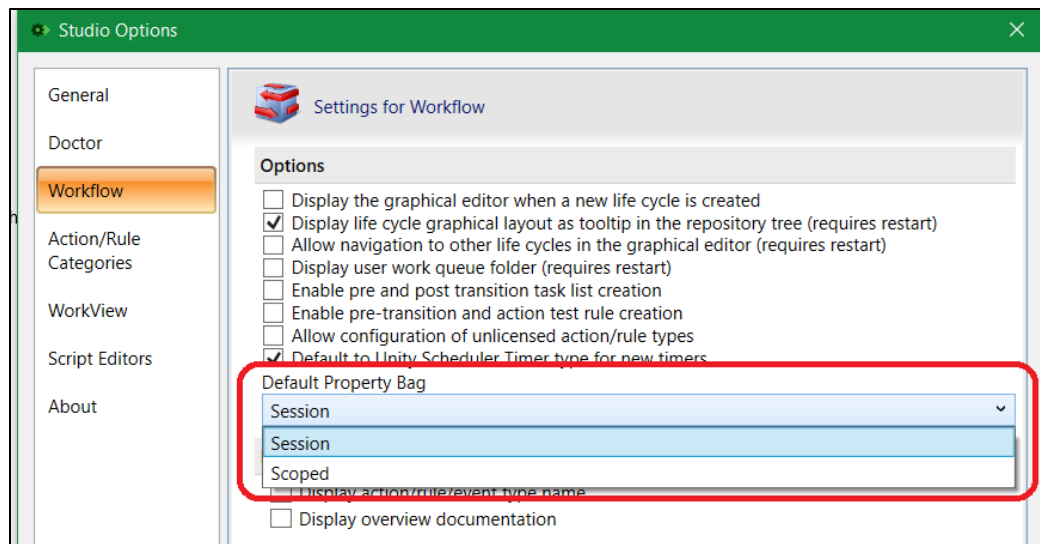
Studio Options

General
Doctor
Workflow
Action/Rule Categories
WorkView
Script Editors
About

Settings for Workflow

Options

Display the graphical editor when a new life cycle is created
Display life cycle graphical layout as tooltip in the repository tree (requires restart)
Allow navigation to other life cycles in the graphical editor (requires restart)
Display user work queue folder (requires restart)
Enable pre and post transition task list creation
Enable pre-transition and action test rule creation
Allow configuration of unlicensed action/rule types
Default to Unity Scheduler Timer type for new timers

Default Property Bag
Session
Session
Scoped

Display action/rule/event type name
Display overview documentation